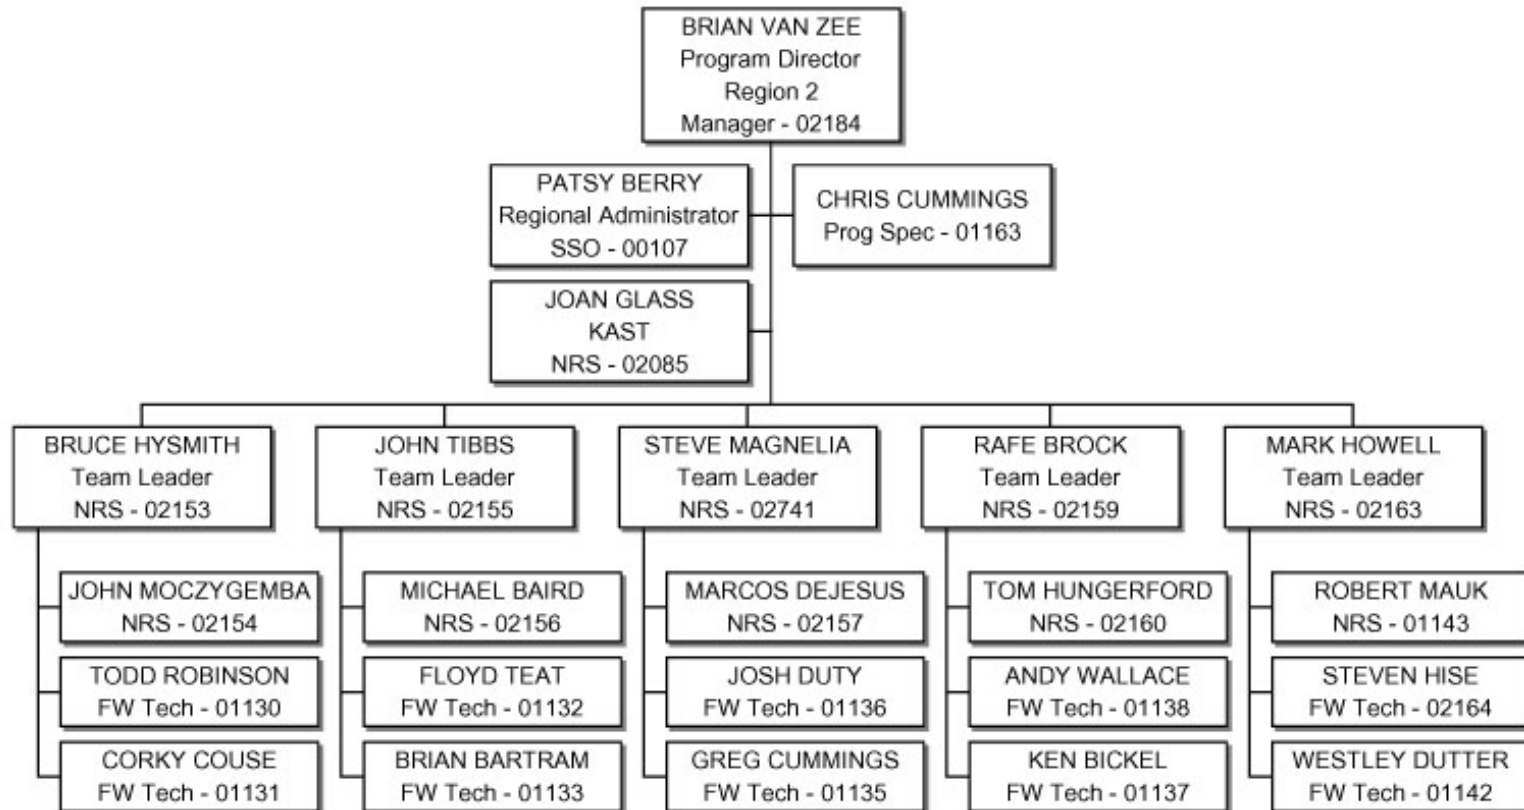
BRIAN VAN ZEE
Program Director
Region 2
Manager - 02184

PATSY BERRY
Regional Administrator
SSO - 00107

CHRIS CUMMINGS
Prog Spec - 01163

JOAN GLASS
KAST
NRS - 02085

BRUCE HYSMITH
Team Leader
NRS - 02153

JOHN MOCZYGEMBA
NRS - 02154

TODD ROBINSON
FW Tech - 01130

CORKY COUSE
FW Tech - 01131

JOHN TIBBS
Team Leader
NRS - 02155

MICHAEL BAIRD
NRS - 02156

FLOYD TEAT
FW Tech - 01132

BRIAN BARTRAM
FW Tech - 01133

STEVE MAGNELIA
Team Leader
NRS - 02741

MARCOS DEJESUS
NRS - 02157

JOSH DUTY
FW Tech - 01136

GREG CUMMINGS
FW Tech - 01135

RAFE BROCK
Team Leader
NRS - 02159

TOM HUNGERFORD
NRS - 02160

ANDY WALLACE
FW Tech - 01138

KEN BICKEL
FW Tech - 01137

MARK HOWELL
Team Leader
NRS - 02163

ROBERT MAUK
NRS - 01143

STEVEN HISE
FW Tech - 02164

WESTLEY DUTTER
FW Tech - 01142